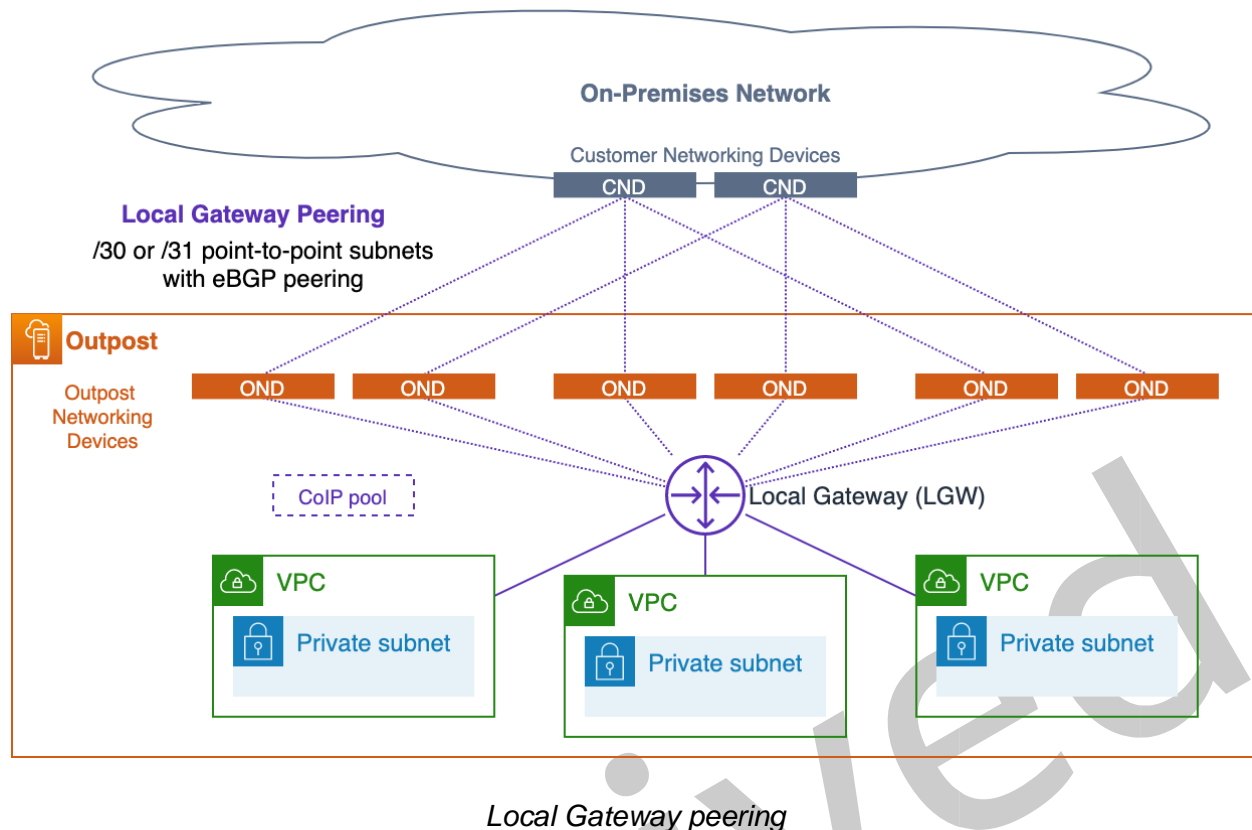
On-Premises Network

Customer Networking Devices

CND CND

Local Gateway Peering

/30 or /31 point-to-point subnets with eBGP peering

Outpost

Outpost Networking Devices

OND OND OND OND OND OND

CoIP pool

Local Gateway (LGW)

VPC

Private subnet

VPC

Private subnet

VPC

Private subnet

Local Gateway peering

iled